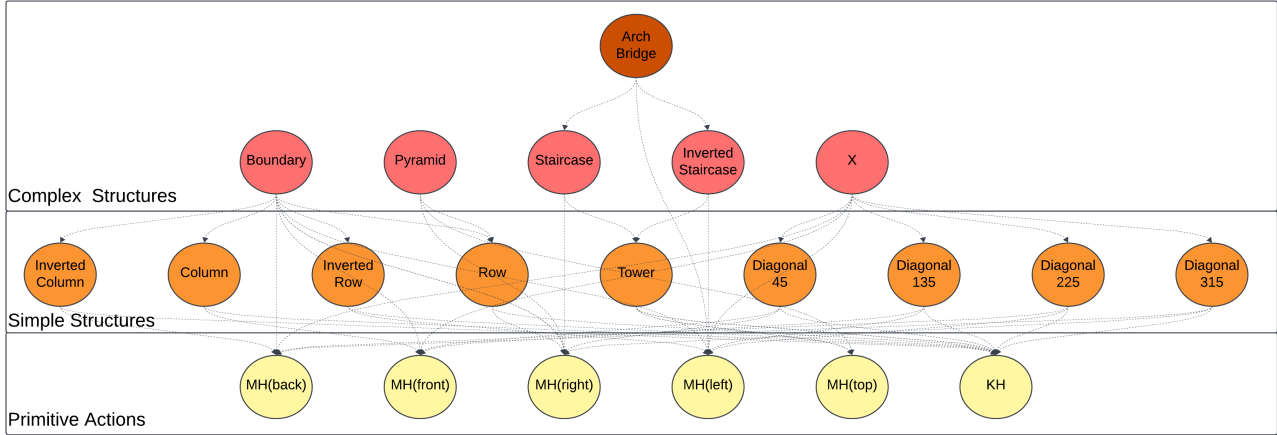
Arch Bridge

Boundary

Pyramid

Staircase

Inverted Staircase

X

Complex Structures

Inverted Column

Column

Inverted Row

Row

Tower

Diagonal 45

Diagonal 135

Diagonal 225

Diagonal 315

Simple Structures

MH(back)

MH(front)

MH(right)

MH(left)

MH(top)

KH

Primitive Actions